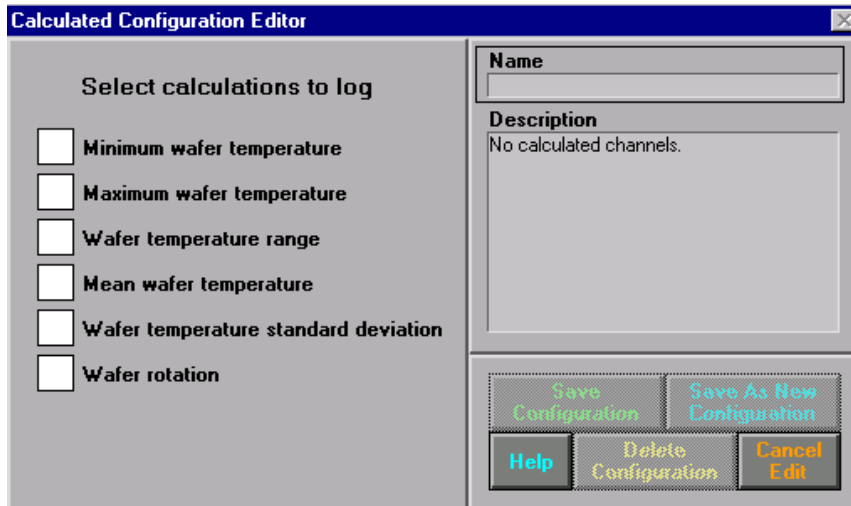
Calculated Configuration Editor

Select calculations to log

Minimum wafer temperature

Maximum wafer temperature

Wafer temperature range

Mean wafer temperature

Wafer temperature standard deviation

Wafer rotation

Name

Description

No calculated channels.

Save Configuration

Save As New Configuration

Help

Delete Configuration

Cancel Edit